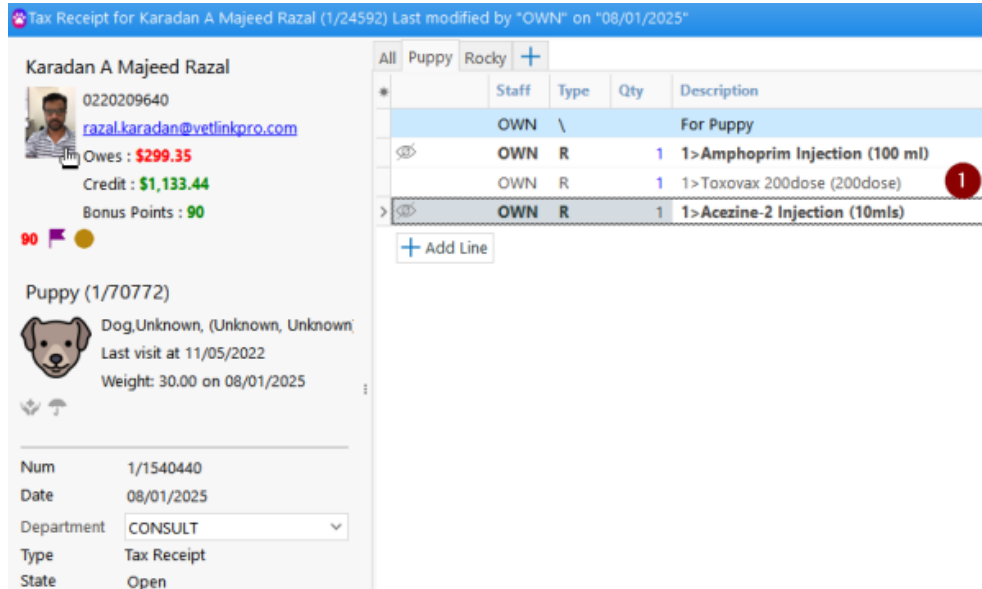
Tax Receipt for Karadan A Majeed Razal (1/24592) Last modified by "OWN" on "08/01/2025"

Karadan A Majeed Razal
0220209640
razal.karadan@vetlinkpro.com
Owes : $299.35
Credit : $1,133.44
Bonus Points : 90
90

Puppy (1/70772)
Dog,Unknown, (Unknown, Unknown)
Last visit at 11/05/2022
Weight: 30.00 on 08/01/2025

Num 1/1540440
Date 08/01/2025
Department CONSULT
Type Tax Receipt
State Open

All | Puppy | Rocky | +

| * | | Staff | Type | Qty | Description |
|---|---|---|---|---|---|
| | | OWN | \ | | For Puppy |
| | | OWN | R | 1 | 1>Amphoprim Injection (100 ml) |
| | | OWN | R | 1 | 1>Toxovax 200dose (200dose) |
| > | | OWN | R | 1 | 1>Acezine-2 Injection (10mls) |

1

+ Add Line